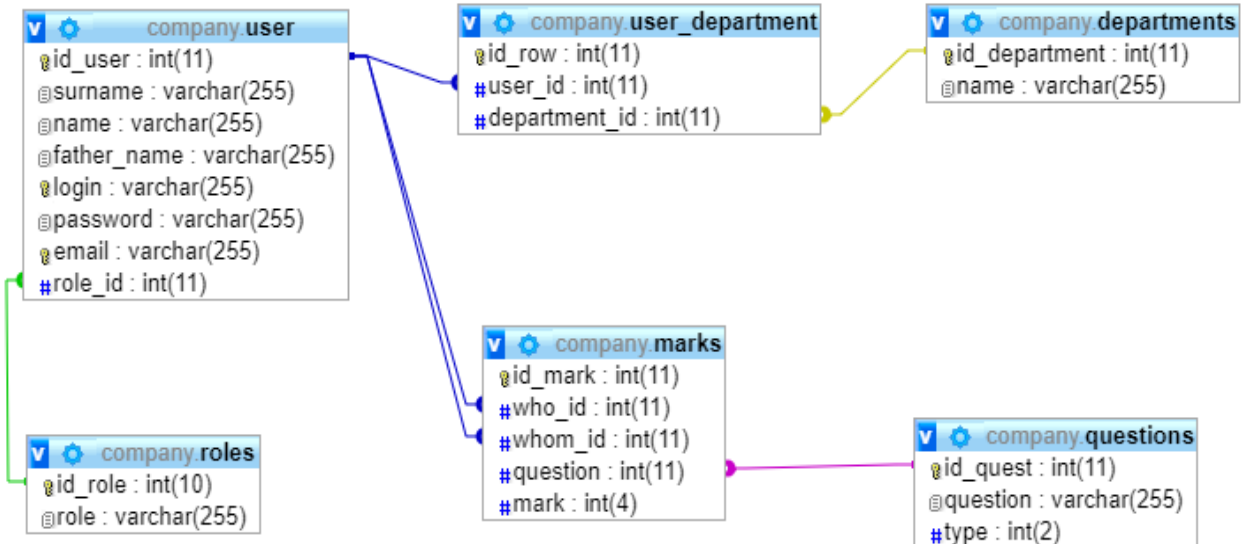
company.user
id_user : int(11)
surname : varchar(255)
name : varchar(255)
father_name : varchar(255)
login : varchar(255)
password : varchar(255)
email : varchar(255)
#role_id : int(11)

company.user_department
id_row : int(11)
#user_id : int(11)
#department_id : int(11)

company.departments
id_department : int(11)
name : varchar(255)

company.marks
id_mark : int(11)
#who_id : int(11)
#whom_id : int(11)
#question : int(11)
#mark : int(4)

company.roles
id_role : int(10)
role : varchar(255)

company.questions
id_quest : int(11)
question : varchar(255)
#type : int(2)